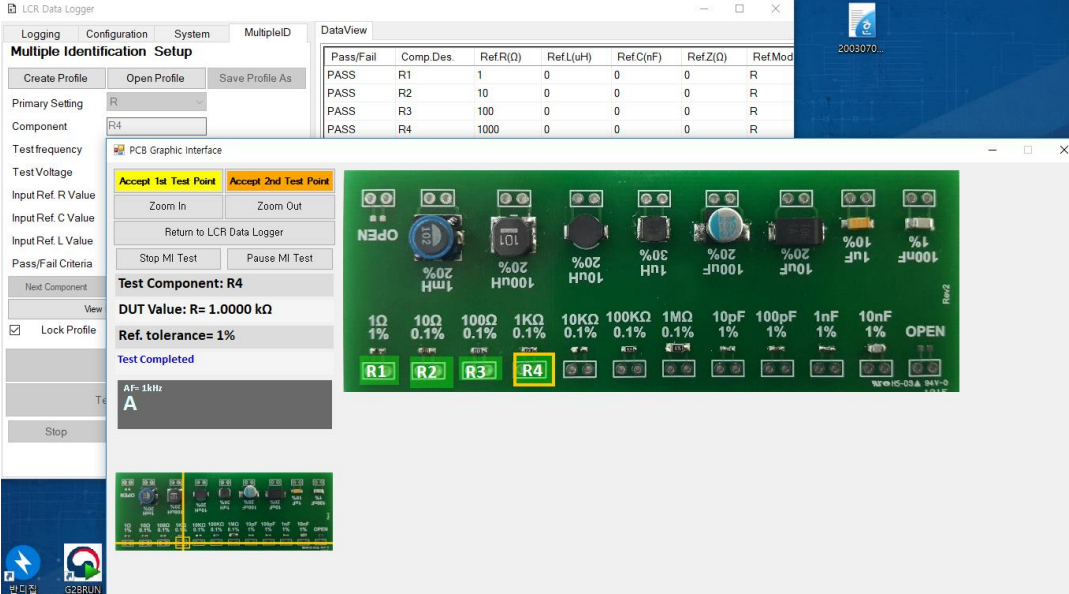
LCR Data Logger

Logging | Configuration | System | MultipleID

Multiple Identification Setup

Create Profile | Open Profile | Save Profile As

Primary Setting R

Component R4

Test frequency

Test Voltage

Input Ref. R Value

Input Ref. C Value

Input Ref. L Value

Pass/Fail Criteria

Next Component

View

Lock Profile

Te

Stop

DataView

| Pass/Fail | Comp.Des. | Ref.R(Ω) | Ref.L(uH) | Ref.C(nF) | Ref.Z(Ω) | Ref.Mod |
|---|---|---|---|---|---|---|
| PASS | R1 | 1 | 0 | 0 | 0 | R |
| PASS | R2 | 10 | 0 | 0 | 0 | R |
| PASS | R3 | 100 | 0 | 0 | 0 | R |
| PASS | R4 | 1000 | 0 | 0 | 0 | R |

2003070...

PCB Graphic Interface

Accept 1st Test Point | Accept 2nd Test Point

Zoom In | Zoom Out

Return to LCR Data Logger

Stop MI Test | Pause MI Test

Test Component: R4

DUT Value: R= 1.0000 kΩ

Ref. tolerance= 1%

Test Completed

AF= 1kHz
A

OPEN 102 101 20% 1mH 20% 100uH 20% 10uH 30% 1uH 20% 100uF 20% 10uF 10% 1uF 1% 100nF

1Ω 1% 10Ω 0.1% 100Ω 0.1% 1KΩ 0.1% 10KΩ 0.1% 100KΩ 0.1% 1MΩ 0.1% 10pF 1% 100pF 1% 1nF 1% 10nF 1% OPEN

R1 R2 R3 R4

Rev2

반디집 G2BRUN